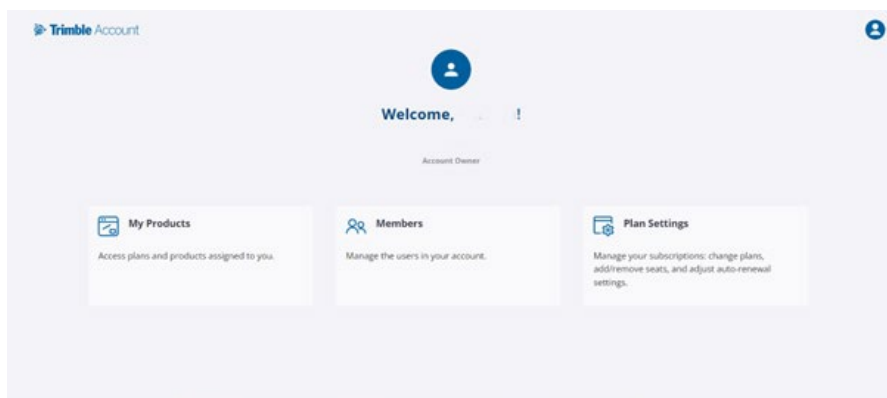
Trimble Account

Welcome, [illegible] !

Account Owner

My Products

Access plans and products assigned to you.

Members

Manage the users in your account.

Plan Settings

Manage your subscriptions: change plans, add/remove seats, and adjust auto-renewal settings.